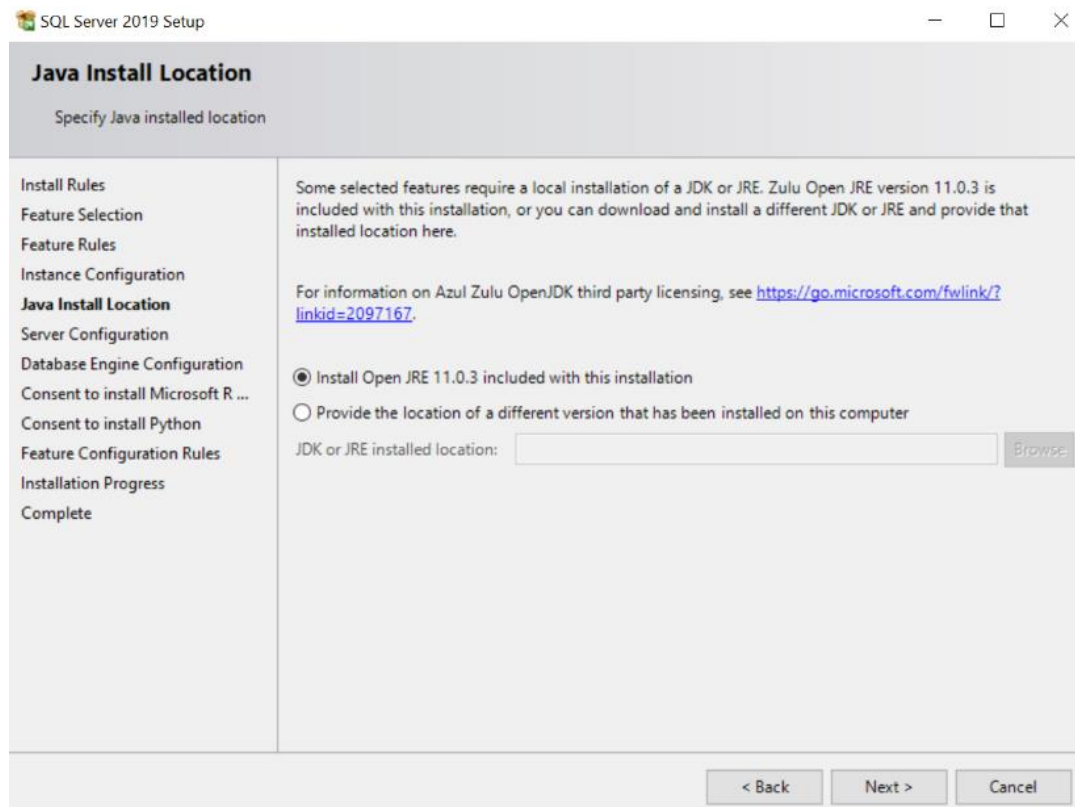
SQL Server 2019 Setup

Java Install Location

Specify Java installed location

Install Rules
Feature Selection
Feature Rules
Instance Configuration
Java Install Location
Server Configuration
Database Engine Configuration
Consent to install Microsoft R ...
Consent to install Python
Feature Configuration Rules
Installation Progress
Complete

Some selected features require a local installation of a JDK or JRE. Zulu Open JRE version 11.0.3 is included with this installation, or you can download and install a different JDK or JRE and provide that installed location here.

For information on Azul Zulu OpenJDK third party licensing, see https://go.microsoft.com/fwlink/?linkid=2097167.

Install Open JRE 11.0.3 included with this installation

Provide the location of a different version that has been installed on this computer

JDK or JRE installed location:

Browse

< Back

Next >

Cancel